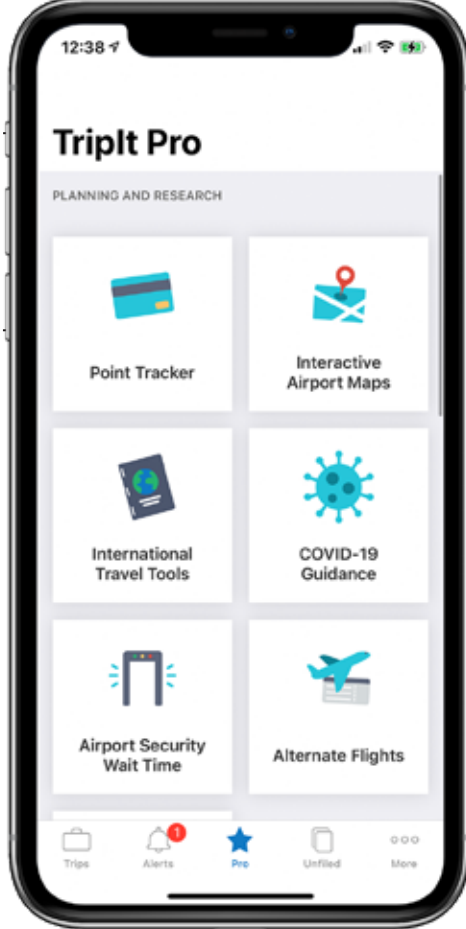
12:38

TripIt Pro

PLANNING AND RESEARCH

Point Tracker

Interactive Airport Maps

International Travel Tools

COVID-19 Guidance

Airport Security Wait Time

Alternate Flights

Trips

1

Alerts

Pro

Unfiled

More